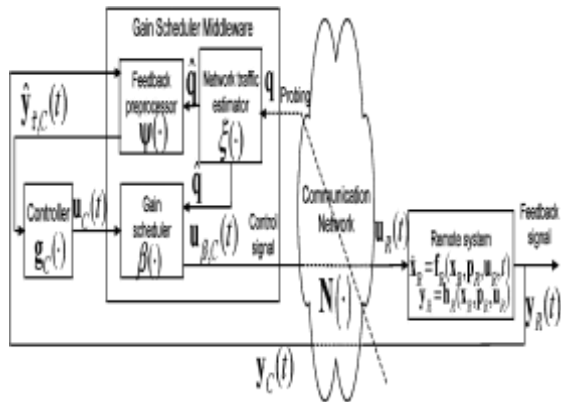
Gain Scheduler Middleware

$\hat{\mathbf{y}}_{t,C}(t)$

Feedback preprocessor

$\boldsymbol{\psi}(\cdot)$

$\hat{\mathbf{q}}$

Network traffic estimator

$\zeta(\cdot)$

$\mathbf{q}$

Probing

Controller

$\mathbf{g}_C(\cdot)$

$\mathbf{u}_C(t)$

$\hat{\mathbf{q}}$

Gain scheduler

$\beta(\cdot)$

$\mathbf{u}_{\beta,C}(t)$

Control signal

Communication Network

$\mathbf{N}(\cdot)$

$\mathbf{u}_R(t)$

Remote system

$\dot{\mathbf{x}}_R = \mathbf{f}_R(\mathbf{x}_R, \mathbf{p}_R, \mathbf{u}_R, t)$
$\mathbf{y}_R = \mathbf{h}_R(\mathbf{x}_R, \mathbf{p}_R, \mathbf{u}_R)$

Feedback signal

$\mathbf{y}_R(t)$

$\mathbf{y}_C(t)$